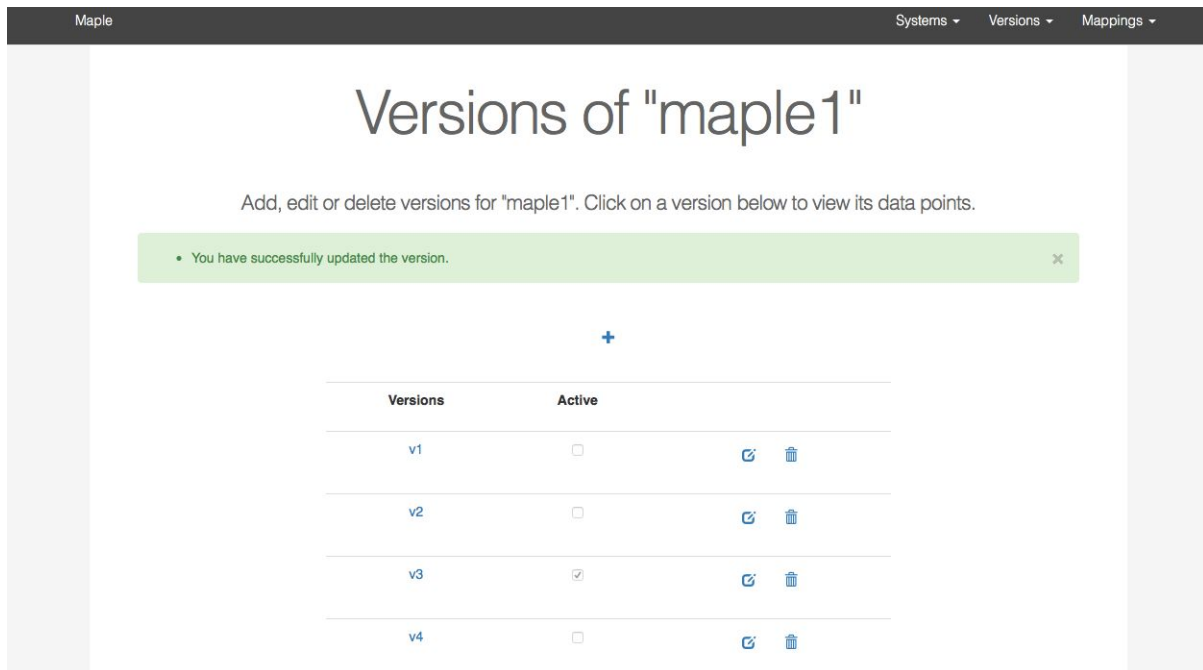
Maple

Systems ▾ Versions ▾ Mappings ▾

Versions of "maple1"

Add, edit or delete versions for "maple1". Click on a version below to view its data points.

• You have successfully updated the version.

×

+

| Versions | Active | |
|---|---|---|
| v1 | ☐ | |
| v2 | ☐ | |
| v3 | ☑ | |
| v4 | ☐ | |